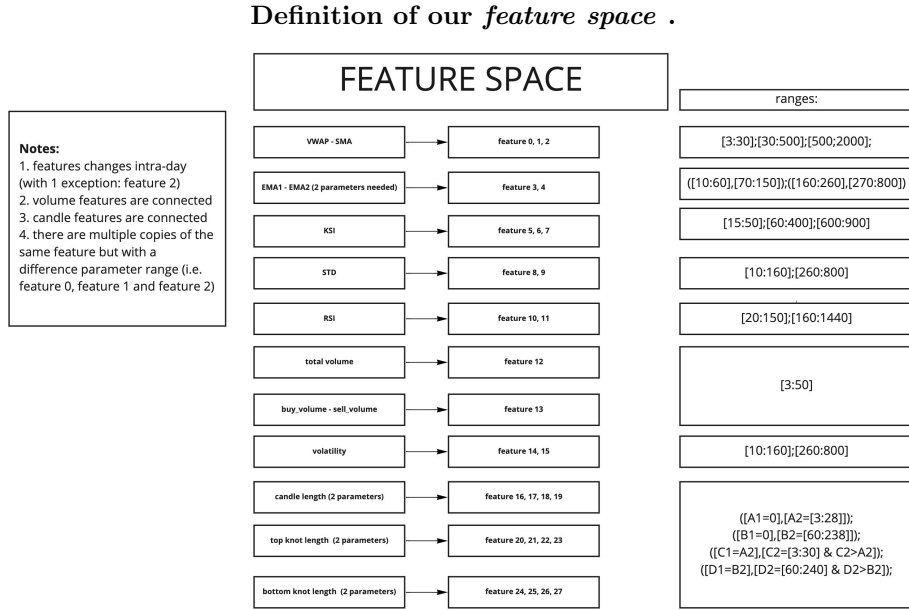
Definition of our *feature space* .

FEATURE SPACE

ranges:

Notes:
1. features changes intra-day (with 1 exception: feature 2)
2. volume features are connected
3. candle features are connected
4. there are multiple copies of the same feature but with a difference parameter range (i.e. feature 0, feature 1 and feature 2)

VWAP - SMA → feature 0, 1, 2 — [3:30];[30:500];[500;2000];

EMA1 - EMA2 (2 parameters needed) → feature 3, 4 — ([10:60],[70:150]);([160:260],[270:800])

KSI → feature 5, 6, 7 — [15:50];[60:400];[600:900]

STD → feature 8, 9 — [10:160];[260:800]

RSI → feature 10, 11 — [20:150];[160:1440]

total volume → feature 12

buy_volume - sell_volume → feature 13

[3:50]

volatility → feature 14, 15 — [10:160];[260:800]

candle length (2 parameters) → feature 16, 17, 18, 19

top knot length (2 parameters) → feature 20, 21, 22, 23

bottom knot length (2 parameters) → feature 24, 25, 26, 27

([A1=0],[A2=[3:28]]);
([B1=0],[B2=[60:238]]);
([C1=A2],[C2=[3:30] & C2>A2]);
([D1=B2],[D2=[60:240] & D2>B2]);